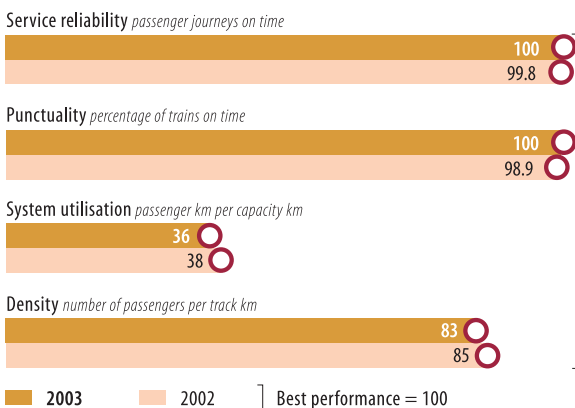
Service reliability passenger journeys on time

100

99.8

Punctuality percentage of trains on time

100

98.9

System utilisation passenger km per capacity km

36

38

Density number of passengers per track km

83

85

2003 2002 Best performance = 100